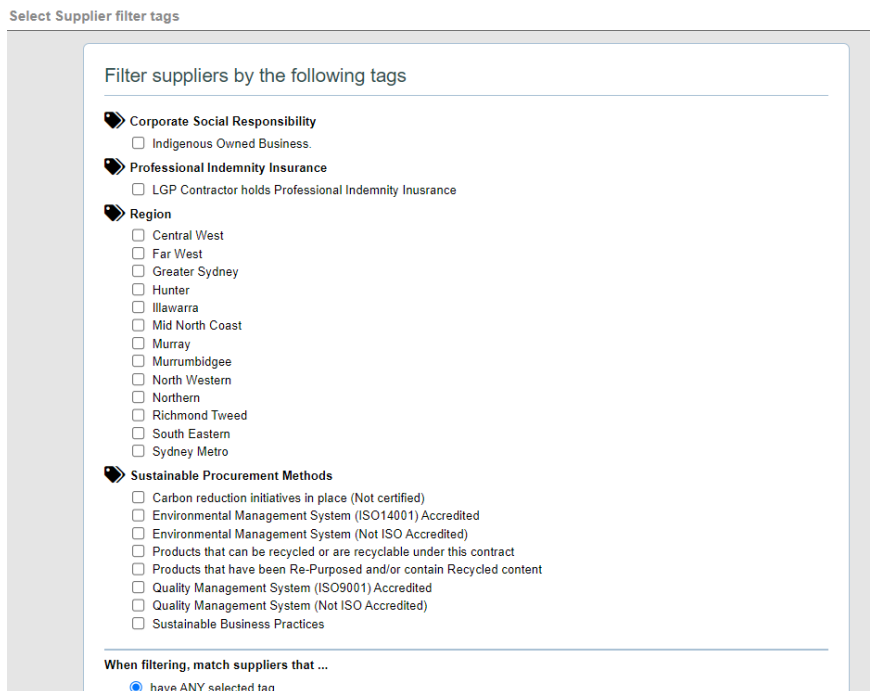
Select Supplier filter tags

Filter suppliers by the following tags

Corporate Social Responsibility

Indigenous Owned Business.

Professional Indemnity Insurance

LGP Contractor holds Professional Indemnity Inusrance

Region

Central West
Far West
Greater Sydney
Hunter
Illawarra
Mid North Coast
Murray
Murrumbidgee
North Western
Northern
Richmond Tweed
South Eastern
Sydney Metro

Sustainable Procurement Methods

Carbon reduction initiatives in place (Not certified)
Environmental Management System (ISO14001) Accredited
Environmental Management System (Not ISO Accredited)
Products that can be recycled or are recyclable under this contract
Products that have been Re-Purposed and/or contain Recycled content
Quality Management System (ISO9001) Accredited
Quality Management System (Not ISO Accredited)
Sustainable Business Practices

When filtering, match suppliers that ...

have ANY selected tag